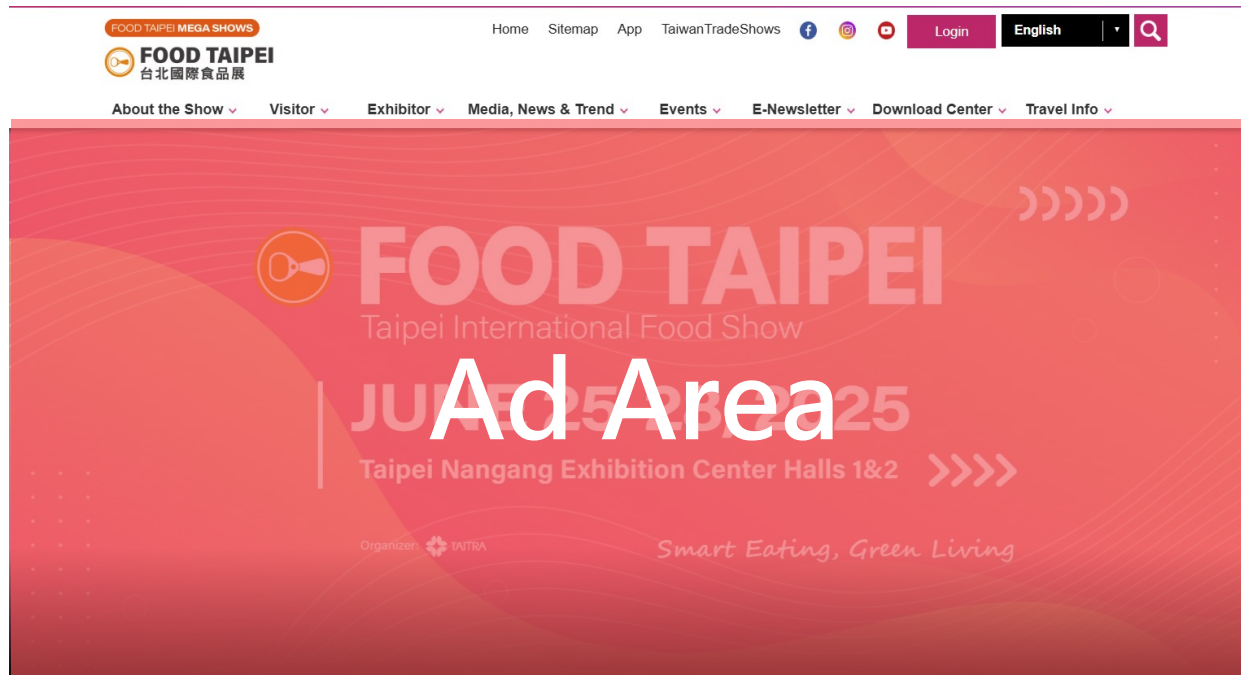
FOOD TAIPEI MEGA SHOWS
FOOD TAIPEI
台北國際食品展

Home Sitemap App TaiwanTradeShows Login English

About the Show Visitor Exhibitor Media, News & Trend Events E-Newsletter Download Center Travel Info

FOOD TAIPEI
Taipei International Food Show
JUNE 25-28, 2025
Taipei Nangang Exhibition Center Halls 1&2
Organizer: TAITRA
Smart Eating, Green Living

Ad Area